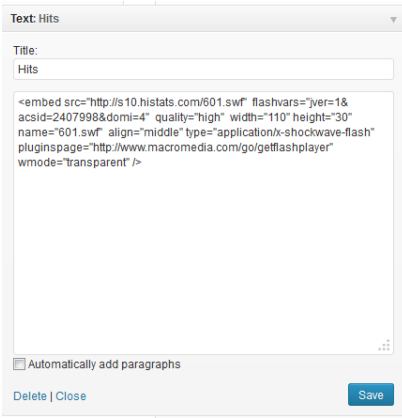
Text: Hits

Title:

Hits

<embed src="http://s10.histats.com/601.swf" flashvars="jver=1&acsid=2407998&domi=4" quality="high" width="110" height="30" name="601.swf" align="middle" type="application/x-shockwave-flash" pluginspage="http://www.macromedia.com/go/getflashplayer" wmode="transparent" />

Automatically add paragraphs

Delete | Close

Save